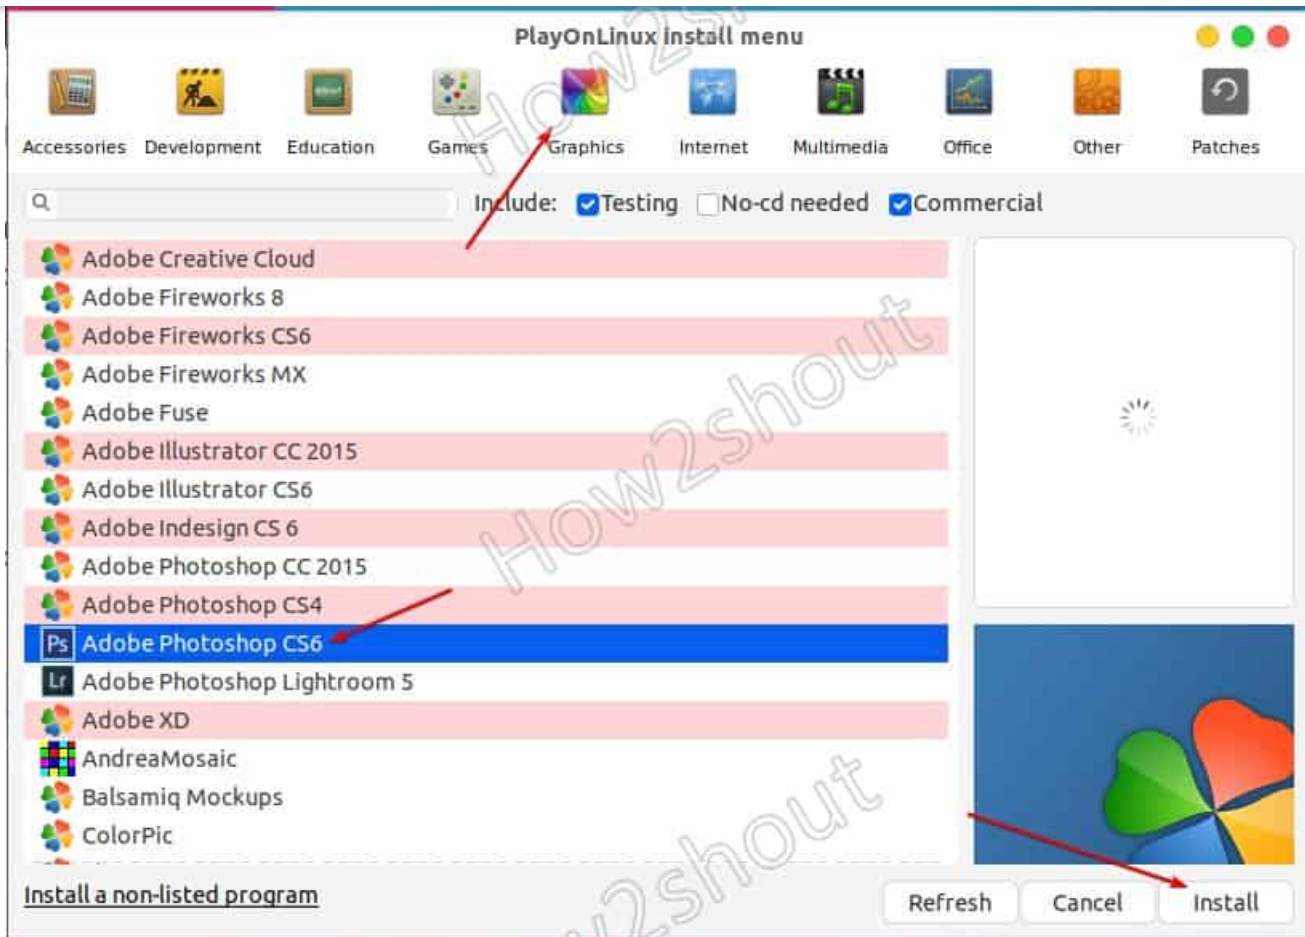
PlayOnLinux install menu

Accessories Development Education Games Graphics Internet Multimedia Office Other Patches

Include: Testing No-cd needed Commercial

Adobe Creative Cloud
Adobe Fireworks 8
Adobe Fireworks CS6
Adobe Fireworks MX
Adobe Fuse
Adobe Illustrator CC 2015
Adobe Illustrator CS6
Adobe Indesign CS 6
Adobe Photoshop CC 2015
Adobe Photoshop CS4
Ps Adobe Photoshop CS6
Lr Adobe Photoshop Lightroom 5
Adobe XD
AndreaMosaic
Balsamiq Mockups
ColorPic

Install a non-listed program

Refresh Cancel Install

How2shout